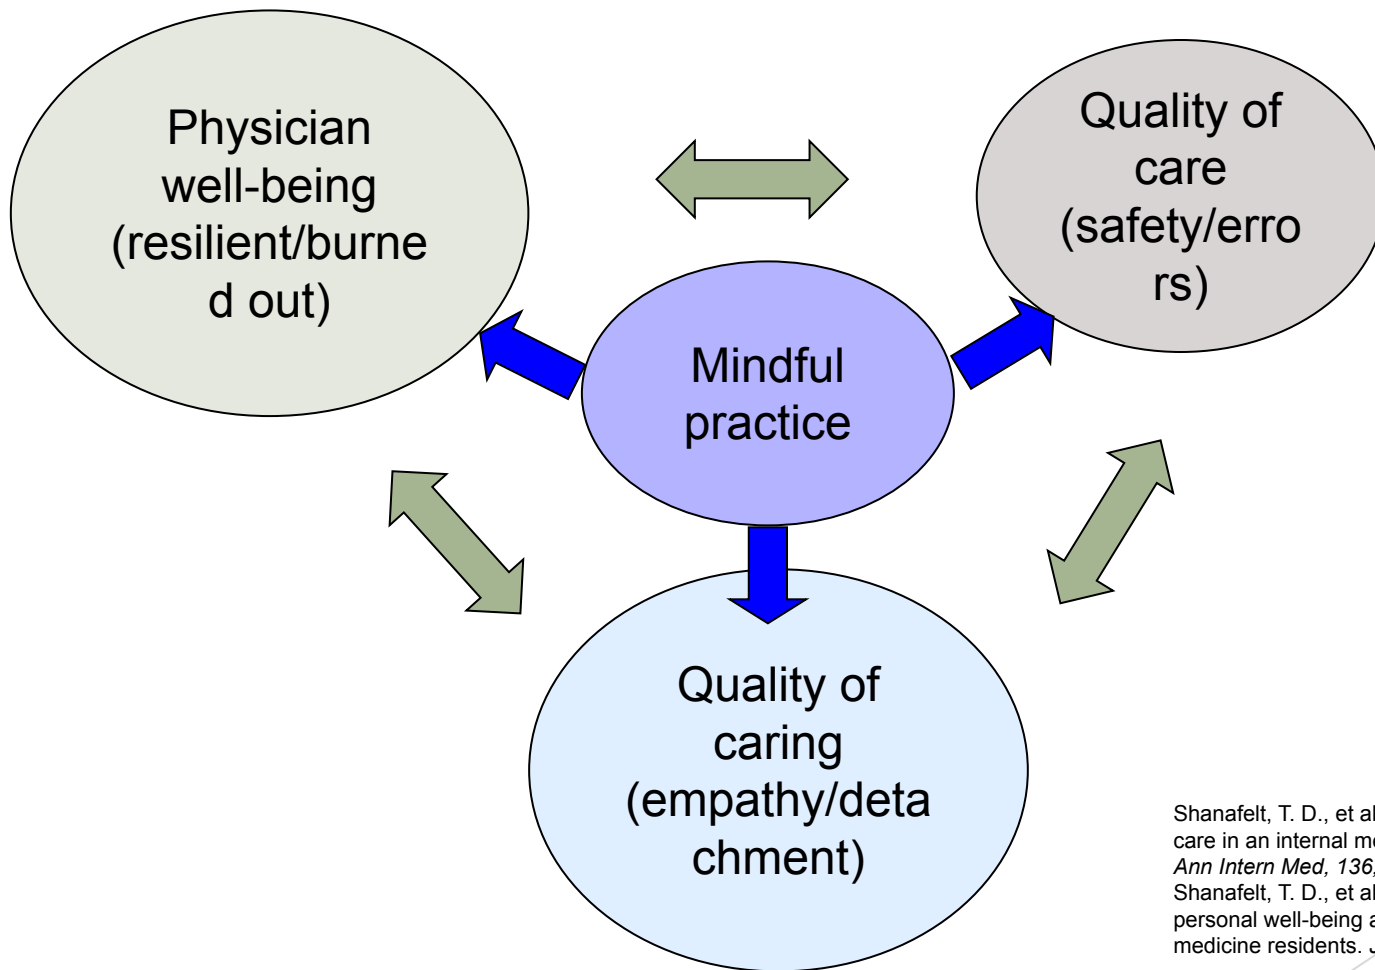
Physician well-being (resilient/burned out)

Quality of care (safety/errors)

Mindful practice

Quality of caring (empathy/detachment)

Shanafelt, T. D., et al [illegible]
care in an internal me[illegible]
*Ann Intern Med, 136,* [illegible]
Shanafelt, T. D., et al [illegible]
personal well-being a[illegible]
medicine residents. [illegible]